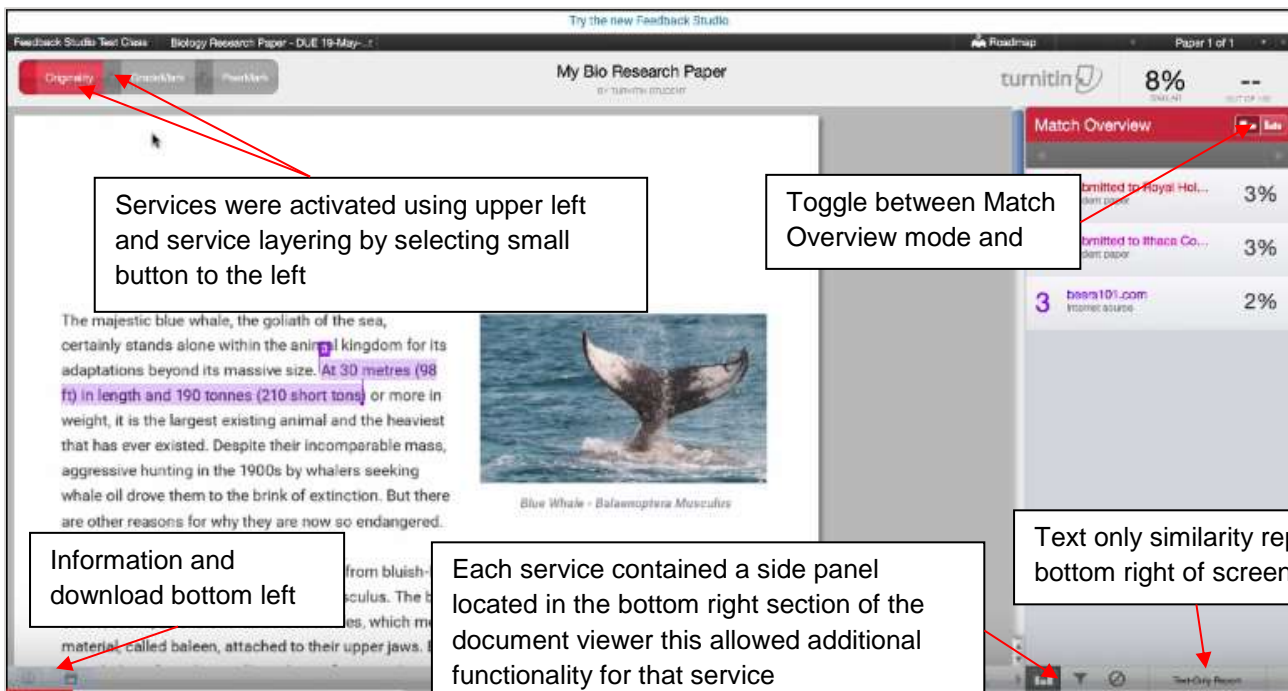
Try the new Feedback Studio

Feedback Studio Test Class | Biology Research Paper - DUE 19-May-...

Roadmap

Paper 1 of 1

Originality | GradeMark | PeerMark

My Bio Research Paper

BY TURNITIN STUDENT

turnitin

8%

SIMILAR

--

OUT OF 100

Match Overview

Services were activated using upper left and service layering by selecting small button to the left

Toggle between Match Overview mode and

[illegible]bmitted to Royal Hol... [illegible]dent paper 3%

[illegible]bmitted to Ithaca Co... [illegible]dent paper 3%

3 bears101.com Internet source 2%

The majestic blue whale, the goliath of the sea, certainly stands alone within the animal kingdom for its adaptations beyond its massive size. At 30 metres (98 ft) in length and 190 tonnes (210 short tons) or more in weight, it is the largest existing animal and the heaviest that has ever existed. Despite their incomparable mass, aggressive hunting in the 1900s by whalers seeking whale oil drove them to the brink of extinction. But there are other reasons for why they are now so endangered.

Blue Whale - Balaenoptera Musculus

Information and download bottom left

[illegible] from bluish-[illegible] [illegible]sculus. The b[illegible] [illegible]es, which m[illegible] material, called baleen, attached to their upper jaws. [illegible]

Each service contained a side panel located in the bottom right section of the document viewer this allowed additional functionality for that service

Text only similarity rep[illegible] bottom right of screen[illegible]

Text-Only Report